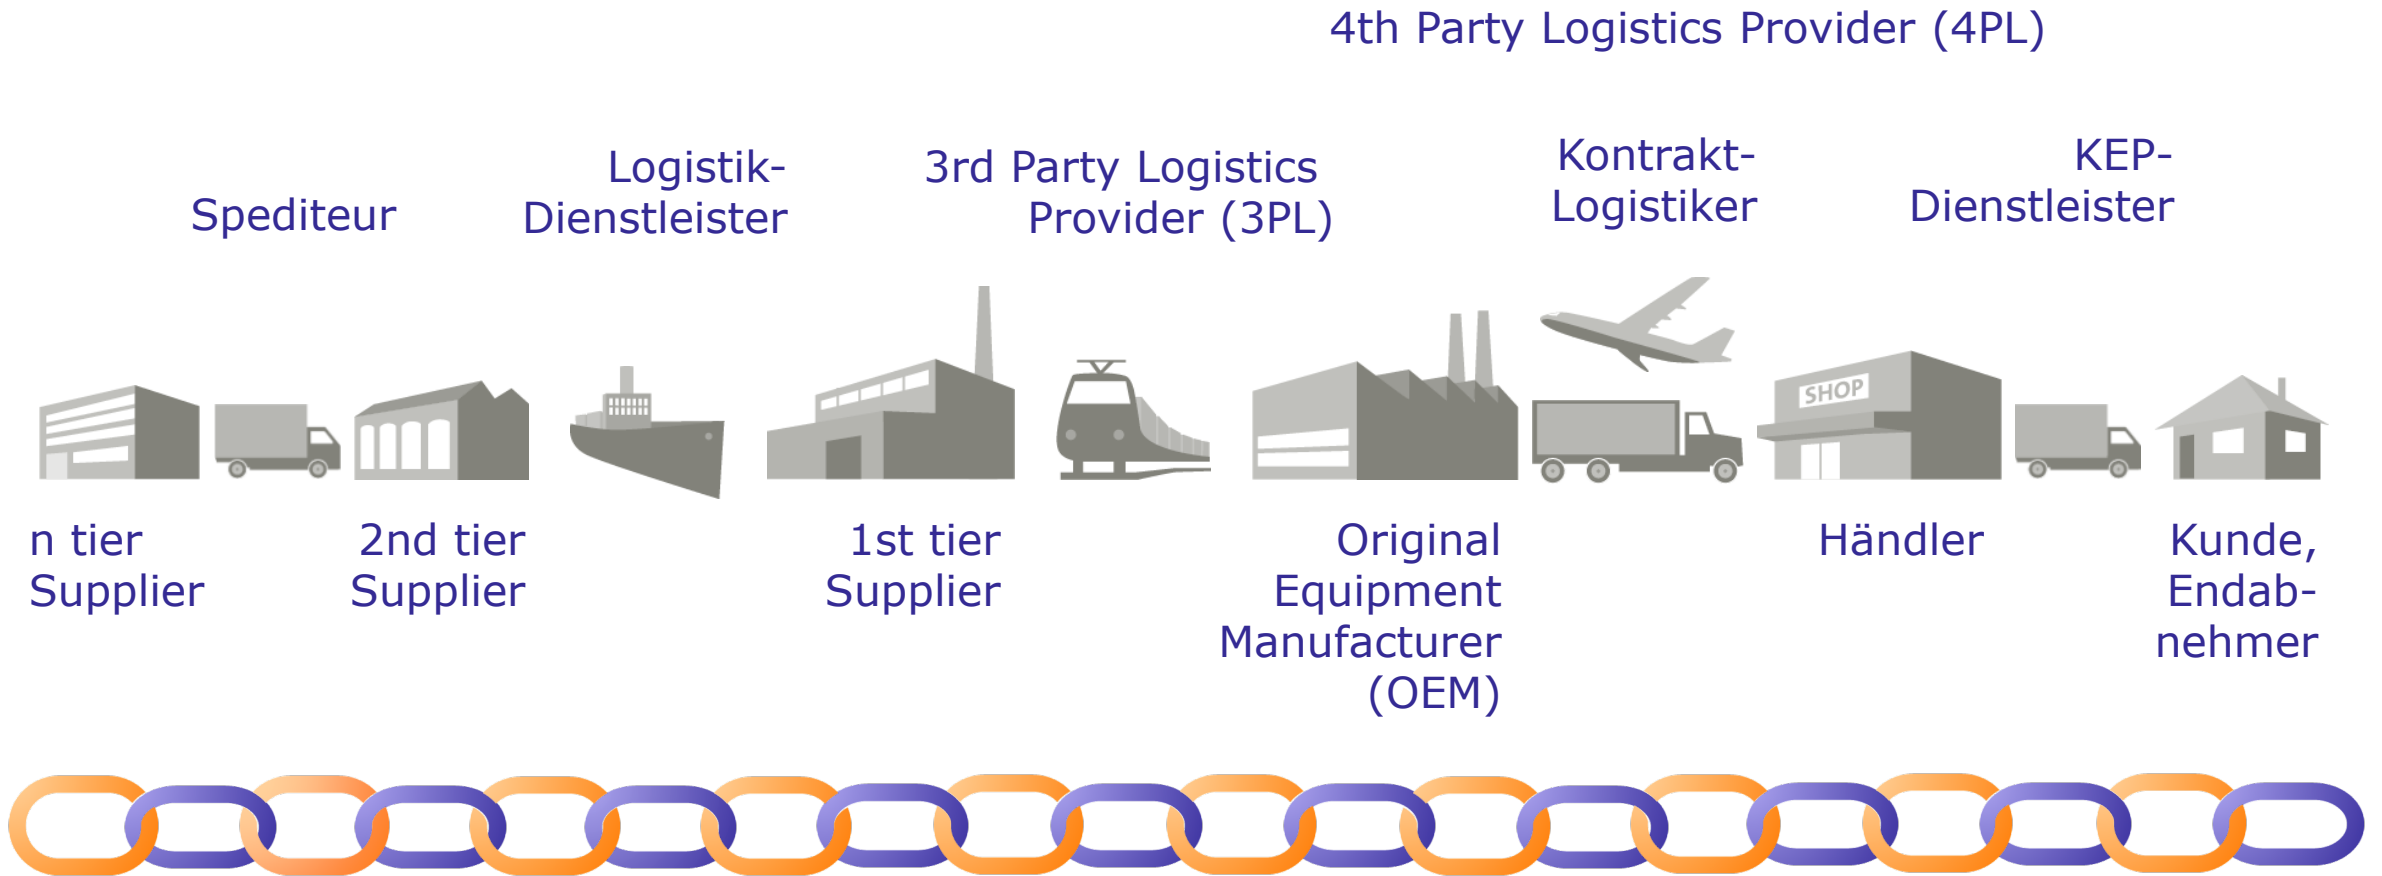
4th Party Logistics Provider (4PL)

Spediteur

Logistik-Dienstleister

3rd Party Logistics Provider (3PL)

Kontrakt-Logistiker

KEP-Dienstleister

SHOP

n tier Supplier

2nd tier Supplier

1st tier Supplier

Original Equipment Manufacturer (OEM)

Händler

Kunde, Endabnehmer